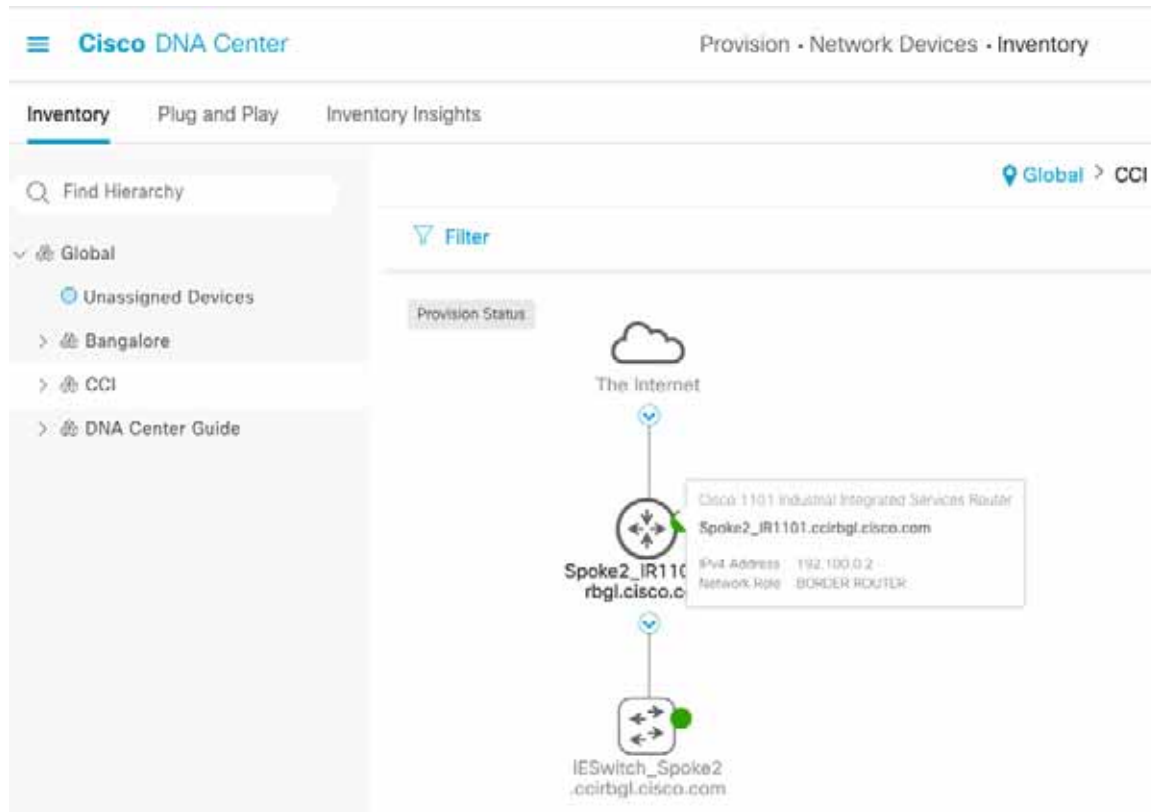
Cisco DNA Center

Provision · Network Devices · Inventory

Inventory Plug and Play Inventory Insights

Find Hierarchy

Global

Unassigned Devices

Bangalore

CCI

DNA Center Guide

Global > CCI

Filter

Provision Status

The Internet

Cisco 1101 Industrial Integrated Services Router

Spoke2_IR1101.ccirbgl.cisco.com

IPv4 Address 192.100.0.2

Network Role BORDER ROUTER

Spoke2_IR110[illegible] rbgl.cisco.c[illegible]

IESwitch_Spoke2 .ccirbgl.cisco.com